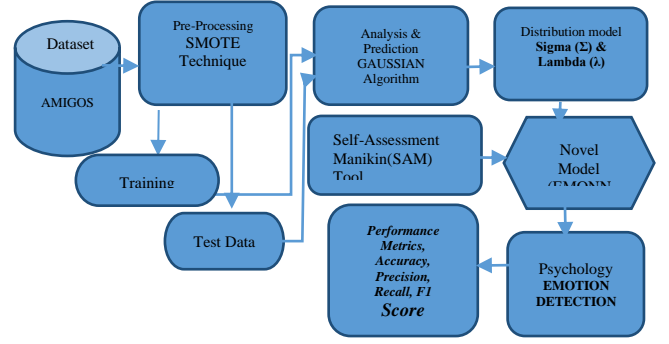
Dataset
AMIGOS

Pre-Processing
SMOTE
Technique

Analysis &
Prediction
GAUSSIAN
Algorithm

Distribution model
Sigma (Σ) &
Lambda (λ)

Training

Self-Assessment
Manikin(SAM)
Tool

Novel
Model
(EMONN

Test Data

Performance
Metrics,
Accuracy,
Precision,
Recall, F1
Score

Psychology
EMOTION
DETECTION